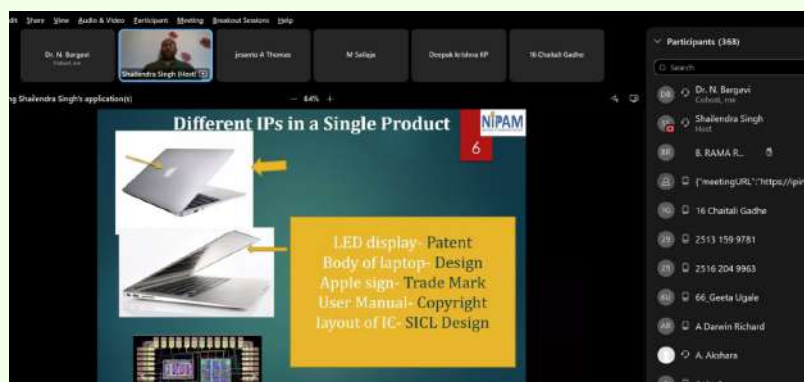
dit Share View Audio & Video Participant Meeting Breakout Sessions Help

Dr. N. Bargavi
Cohost, me

Shailendra Singh (Host)

Jesanto A Thomas

M Sailaja

Deepak krishna KP

16 Chaitali Gadhe

g Shailendra Singh's application(s)

— 64% +

Different IPs in a Single Product

NIPAM

6

LED display- Patent
Body of laptop- Design
Apple sign- Trade Mark
User Manual- Copyright
layout of IC- SICL Design

Participants (368)

Search

DB Dr. N. Bargavi
Cohost, me

SS Shailendra Singh
Host

BR B. RAMA R...

{"meetingURL":"https://ipin

16 16 Chaitali Gadhe

25 2513 159 9781

25 2516 204 9963

6U 66_Geeta Ugale

AR A Darwin Richard

A. Akshara